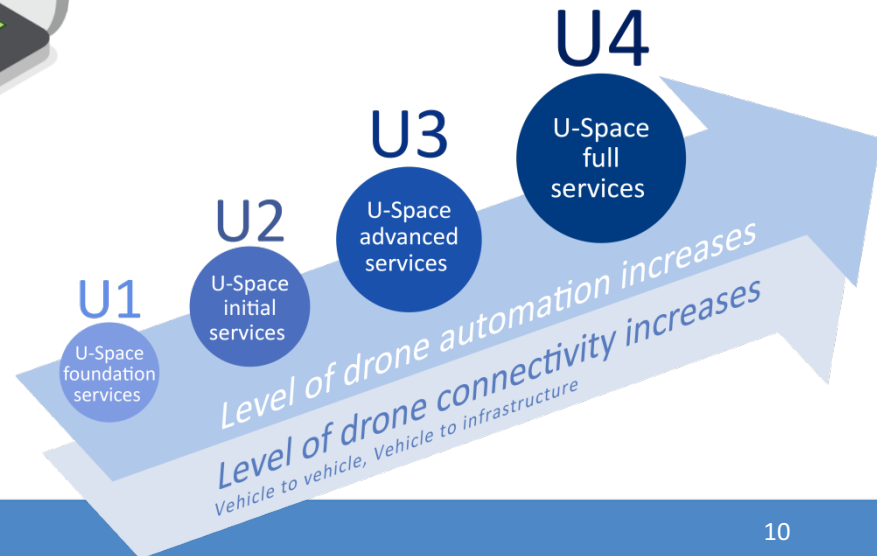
U4
U-Space full services

U3
U-Space advanced services

U2
U-Space initial services

U1
U-Space foundation services

Level of drone automation increases

Level of drone connectivity increases
Vehicle to vehicle, Vehicle to infrastructure

10